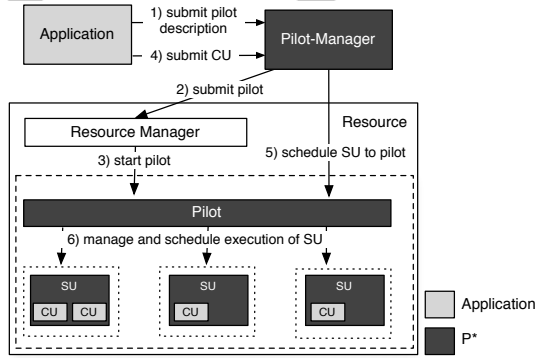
Application

1) submit pilot description

4) submit CU

Pilot-Manager

2) submit pilot

Resource

Resource Manager

3) start pilot

5) schedule SU to pilot

Pilot

6) manage and schedule execution of SU

SU

CU CU

SU

CU

SU

CU

Application

P*